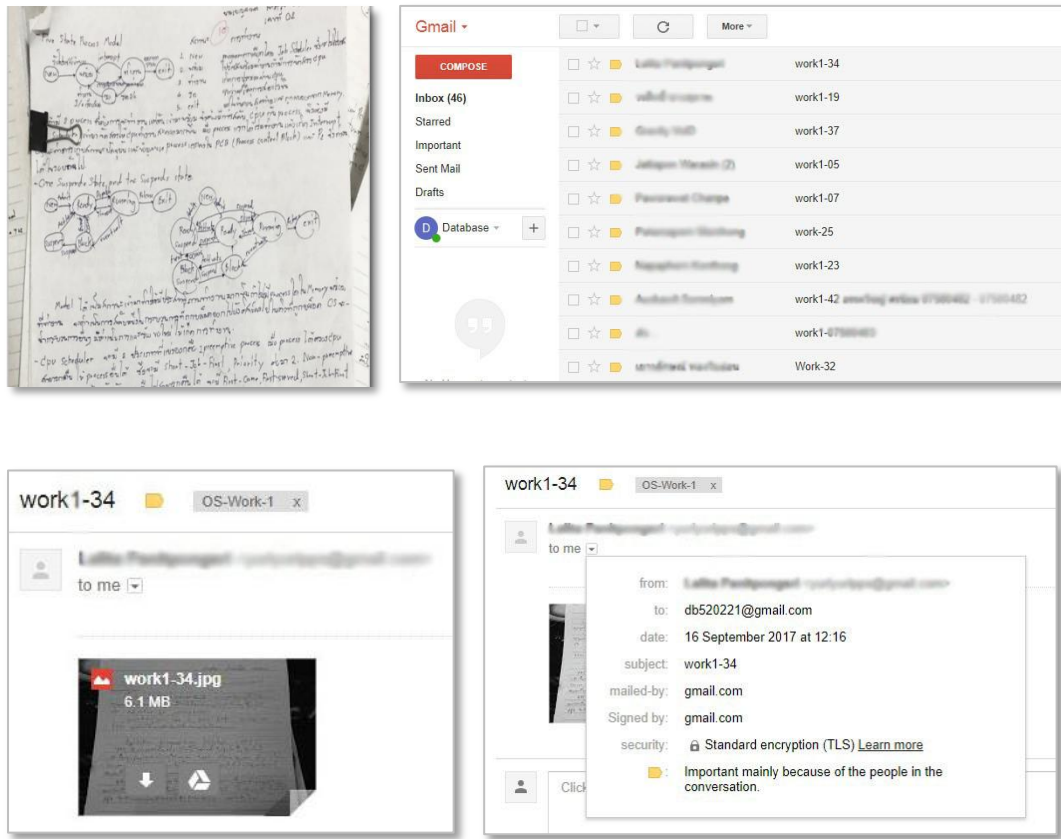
Five State Process Model

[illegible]

Gmail ▾

More ▾

COMPOSE

Inbox (46)
Starred
Important
Sent Mail
Drafts

D Database ▾ +

| Sender | Subject |
|---|---|
| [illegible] | work1-34 |
| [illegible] | work1-19 |
| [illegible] | work1-37 |
| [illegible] | work1-05 |
| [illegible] | work1-07 |
| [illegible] | work-25 |
| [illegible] | work1-23 |
| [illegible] | work1-42 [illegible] |
| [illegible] | work1-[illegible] |
| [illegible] | Work-32 |

work1-34 OS-Work-1 x

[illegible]
to me

work1-34.jpg
6.1 MB

work1-34 OS-Work-1 x

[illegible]
to me

from: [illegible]
to: db520221@gmail.com
date: 16 September 2017 at 12:16
subject: work1-34
mailed-by: gmail.com
Signed by: gmail.com
security: Standard encryption (TLS) Learn more
Important mainly because of the people in the conversation.

Click